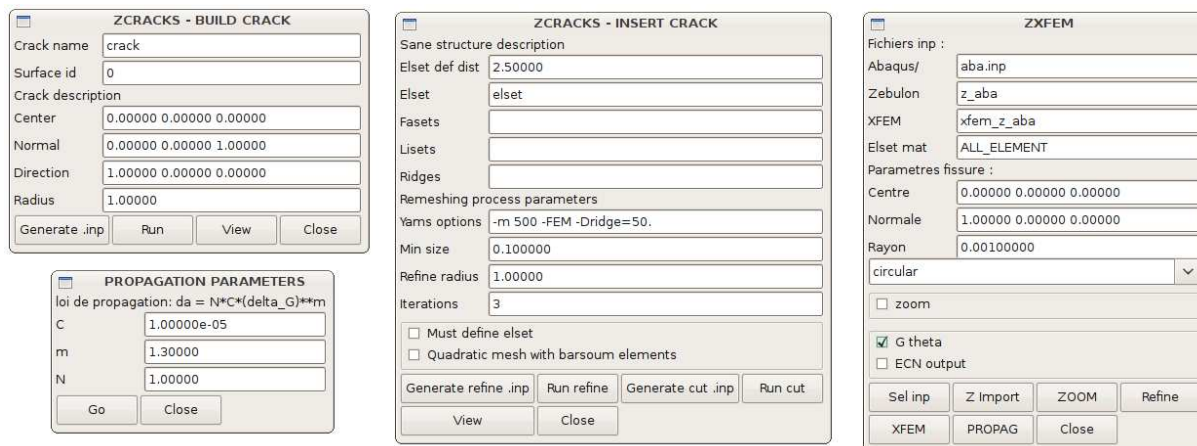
ZCRACKS - BUILD CRACK

Crack name crack
Surface id 0
Crack description
Center 0.00000 0.00000 0.00000
Normal 0.00000 0.00000 1.00000
Direction 1.00000 0.00000 0.00000
Radius 1.00000

Generate .inp Run View Close

PROPAGATION PARAMETERS

loi de propagation: da = N*C*(delta_G)**m
C 1.00000e-05
m 1.30000
N 1.00000

Go Close

ZCRACKS - INSERT CRACK

Sane structure description
Elset def dist 2.50000
Elset elset
Fasets
Lisets
Ridges
Remeshing process parameters
Yams options -m 500 -FEM -Dridge=50.
Min size 0.100000
Refine radius 1.00000
Iterations 3

Must define elset
Quadratic mesh with barsoum elements

Generate refine .inp Run refine Generate cut .inp Run cut
View Close

ZXFEM

Fichiers inp :
Abaqus/ aba.inp
Zebulon z_aba
XFEM xfem_z_aba
Elset mat ALL_ELEMENT
Parametres fissure :
Centre 0.00000 0.00000 0.00000
Normale 1.00000 0.00000 0.00000
Rayon 0.00100000
circular

zoom

G theta
ECN output

Sel inp Z Import ZOOM Refine
XFEM PROPAG Close